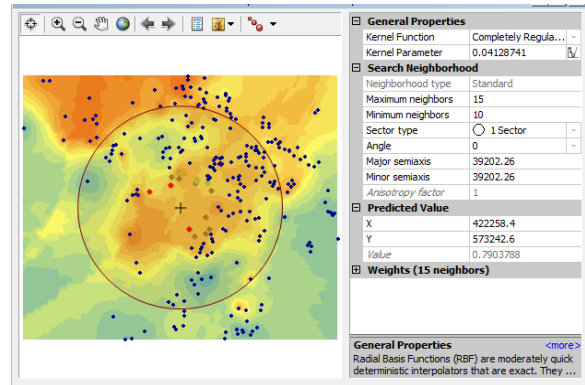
| General Properties | |
|---|---|
| Kernel Function | Completely Regula... |
| Kernel Parameter | 0.04128741 |
| **Search Neighborhood** | |
| Neighborhood type | Standard |
| Maximum neighbors | 15 |
| Minimum neighbors | 10 |
| Sector type | 1 Sector |
| Angle | 0 |
| Major semiaxis | 39202.26 |
| Minor semiaxis | 39202.26 |
| Anisotropy factor | 1 |
| **Predicted Value** | |
| X | 422258.4 |
| Y | 573242.6 |
| Value | 0.7903788 |
| **Weights (15 neighbors)** | |

General Properties <more>
Radial Basis Functions (RBF) are moderately quick deterministic interpolators that are exact. They ...